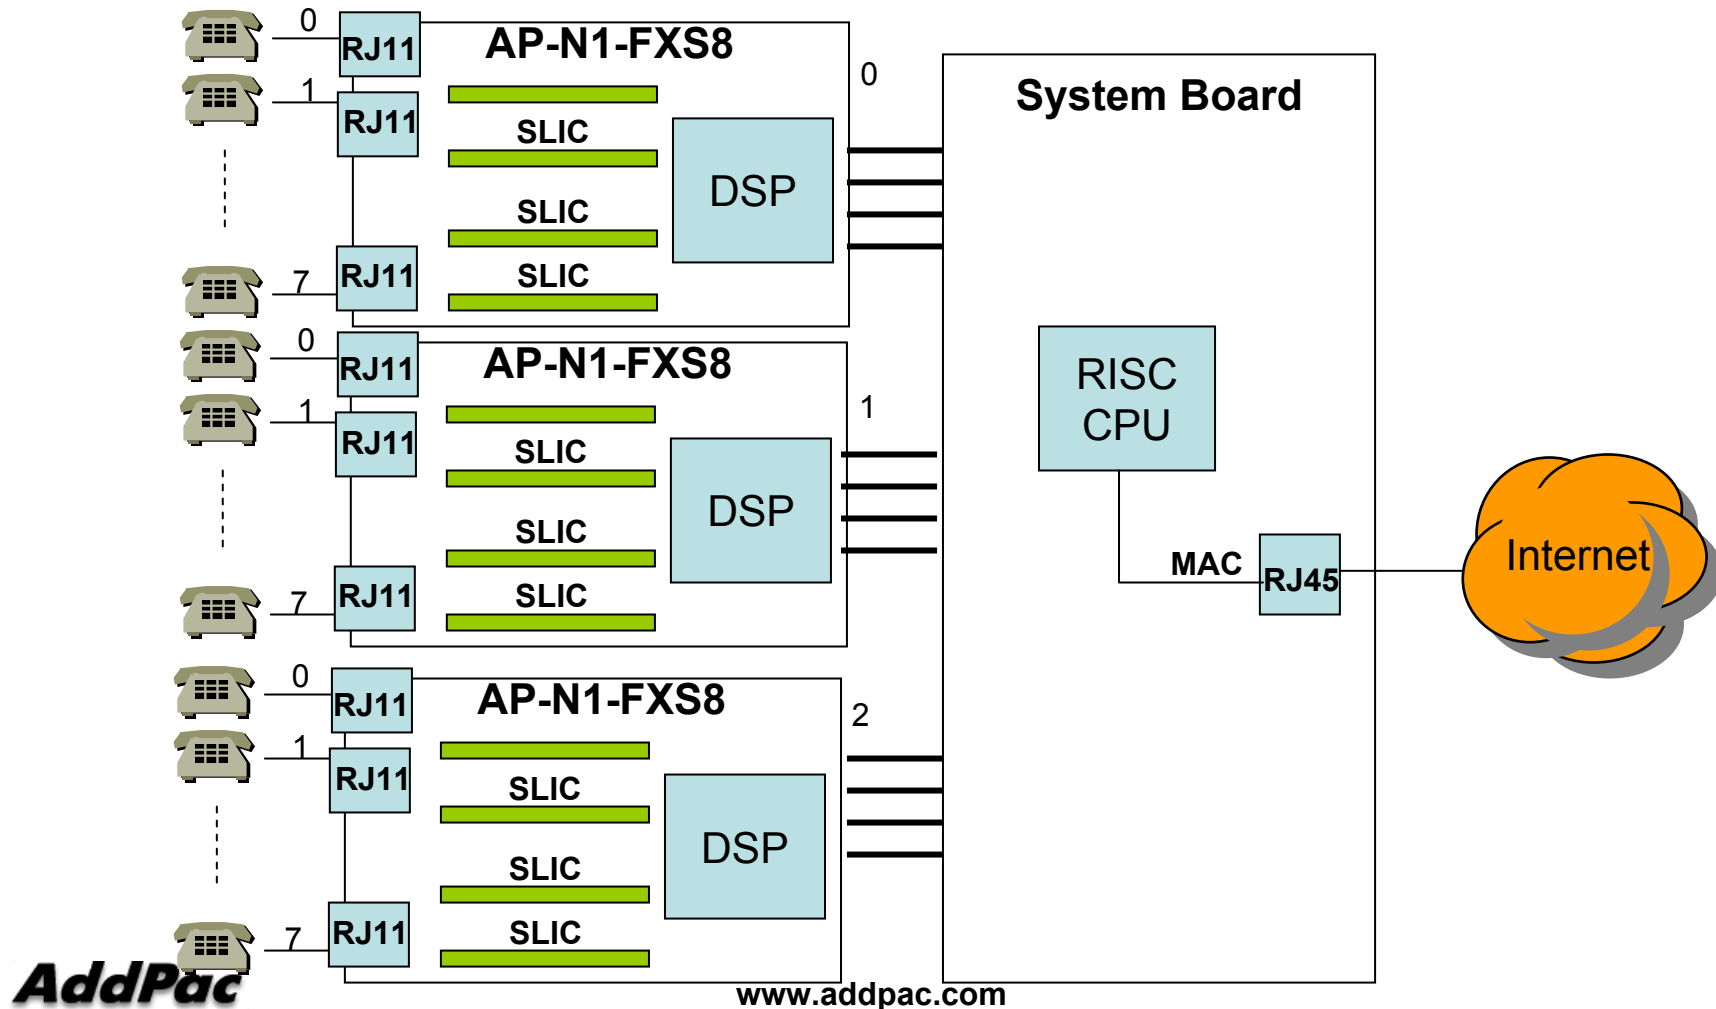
0
RJ11
AP-N1-FXS8
1
RJ11
SLIC
SLIC
DSP
7
RJ11
SLIC
0

System Board

0
RJ11
AP-N1-FXS8
1
RJ11
SLIC
SLIC
DSP
7
RJ11
SLIC
1

RISC CPU

MAC
RJ45
Internet

0
RJ11
AP-N1-FXS8
1
RJ11
SLIC
SLIC
DSP
7
RJ11
SLIC
2

AddPac
www.addpac.com